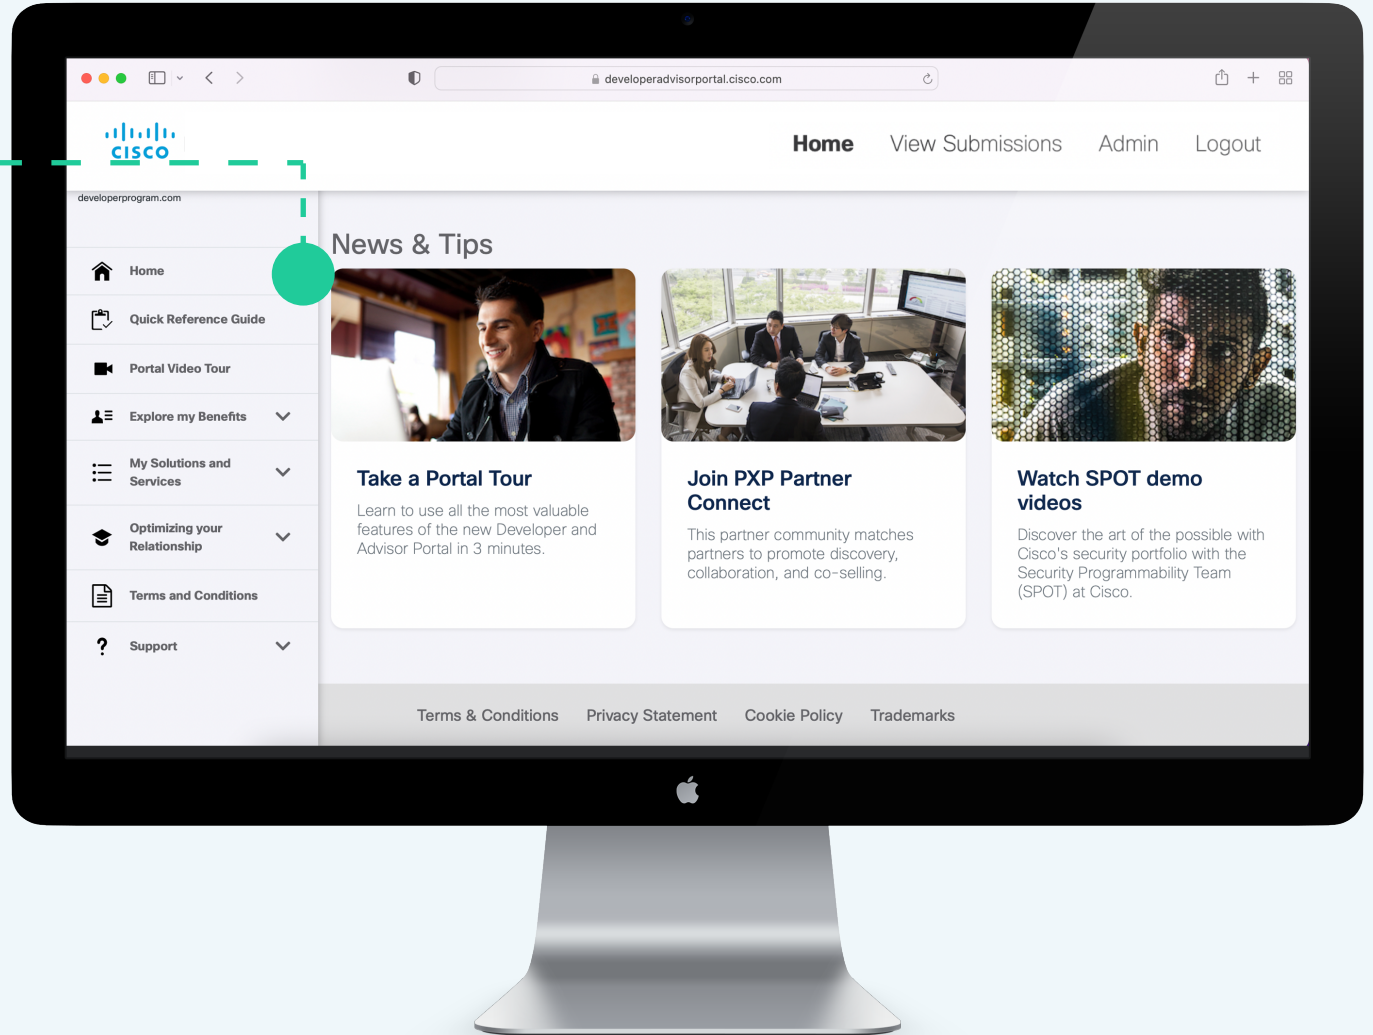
developeradvisorportal.cisco.com

cisco

developerprogram.com

Home View Submissions Admin Logout

Home

Quick Reference Guide

Portal Video Tour

Explore my Benefits

My Solutions and Services

Optimizing your Relationship

Terms and Conditions

Support

News & Tips

Take a Portal Tour

Learn to use all the most valuable features of the new Developer and Advisor Portal in 3 minutes.

Join PXP Partner Connect

This partner community matches partners to promote discovery, collaboration, and co-selling.

Watch SPOT demo videos

Discover the art of the possible with Cisco's security portfolio with the Security Programmability Team (SPOT) at Cisco.

Terms & Conditions Privacy Statement Cookie Policy Trademarks